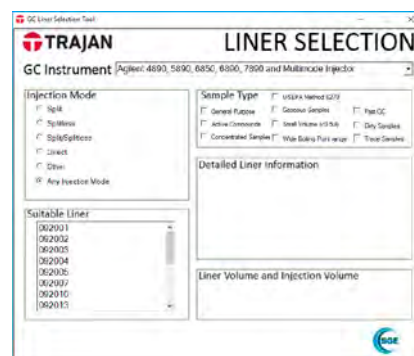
GC Liner Selection Tool

TRAJAN

LINER SELECTION

GC Instrument Agilent 4890, 5890, 6850, 6890, 7890 and Multimode Injector

Injection Mode
Split
Splitless
Split/Splitless
Direct
Other
Any Injection Mode

Sample Type
General Purpose
Active Compounds
Concentrated Samples
USEPA Method 8270
Gaseous Samples
Small Volume Inj (<1.5uL)
Wide Boiling Point range
Fast GC
Dirty Samples
Trace Samples

Detailed Liner Information

Suitable Liner
092001
092002
092003
092004
092005
092007
092010
092013

Liner Volume and Injection Volume

SGE